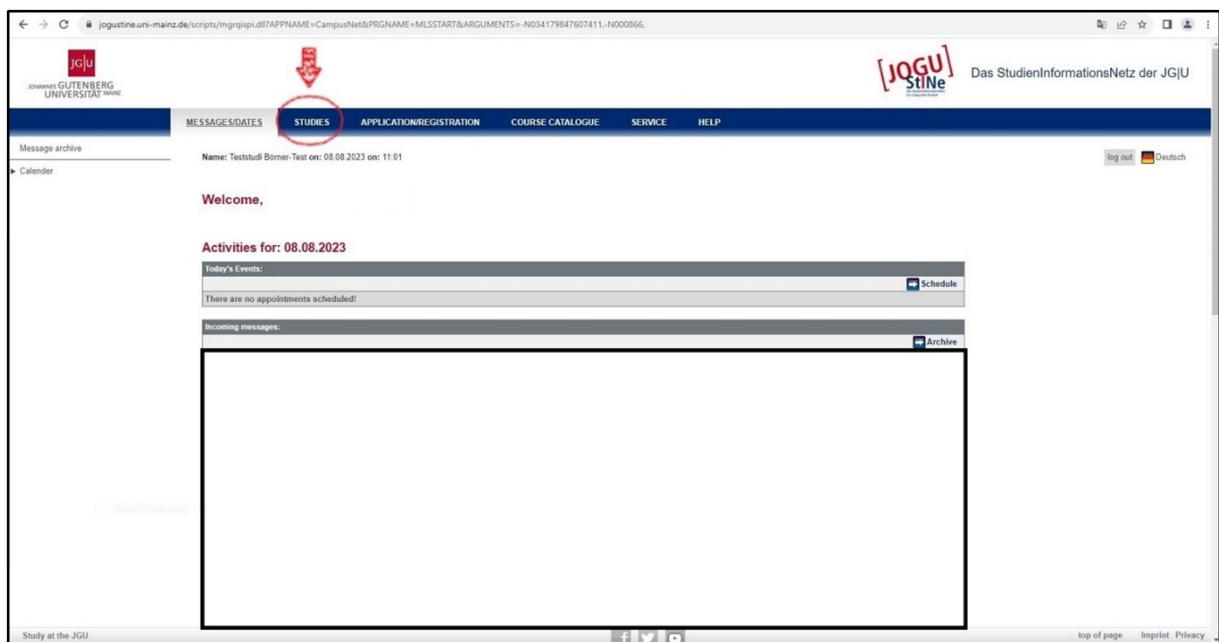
jogustine.uni-mainz.de/scripts/mgrqispi.dll?APPNAME=CampusNet&PRGNAME=MLSSTART&ARGUMENTS=-N034179847607411,-N000866,

JG|U JOHANNES GUTENBERG UNIVERSITÄT MAINZ

JOGU StINe

Das StudienInformationsNetz der JG|U

MESSAGES/DATES STUDIES APPLICATION/REGISTRATION COURSE CATALOGUE SERVICE HELP

Message archive

Calender

Name: Teststudi Börner-Test on: 08.08.2023 on: 11:01

log out Deutsch

Welcome,

Activities for: 08.08.2023

Today's Events:

Schedule

There are no appointments scheduled!

Incoming messages:

Archive

Study at the JGU

top of page Imprint Privacy